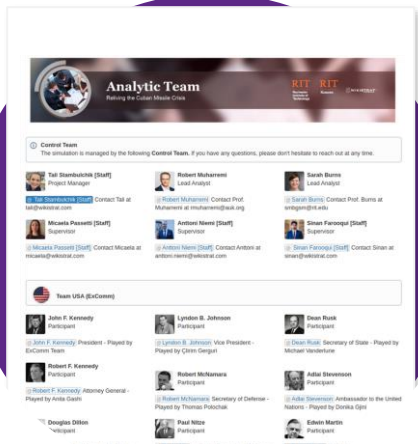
Analytic Team
Reliving the Cuban Missile Crisis

RIT RIT Rochester Institute of Technology Kosovo WIKISTRAT

Control Team
The simulation is managed by the following Control Team. If you have any questions, please don't hesitate to reach out at any time.

Tali Stambulchik [Staff]
Project Manager
@Tali Stambulchik [Staff] Contact Tali at tali@wikistrat.com

Robert Muharremi
Lead Analyst
@Robert Muharremi Contact Prof. Muharremi at rmuharremi@auk.org

Sarah Burns
Lead Analyst
@Sarah Burns Contact Prof. Burns at smbgsm@rit.edu

Micaela Passetti [Staff]
Supervisor
@Micaela Passetti [Staff] Contact Micaela at micaela@wikistrat.com

Antioni Niemi [Staff]
Supervisor
@Antioni Niemi [Staff] Contact Antioni at antioni.niemi@wikistrat.com

Sinan Farooqui [Staff]
Supervisor
@Sinan Farooqui [Staff] Contact Sinan at sinan@wikistrat.com

Team USA (ExComm)

John F. Kennedy
Participant
@John F. Kennedy President - Played by ExComm Team

Lyndon B. Johnson
Participant
@Lyndon B. Johnson Vice President - Played by Çlirim Gerguri

Dean Rusk
Participant
@Dean Rusk Secretary of State - Played by Michael Vandertune

Robert F. Kennedy
Participant
@Robert F. Kennedy Attorney General - Played by Anita Gashi

Robert McNamara
Participant
@Robert McNamara Secretary of Defense - Played by Thomas Polochak

Adlai Stevenson
Participant
@Adlai Stevenson Ambassador to the United Nations - Played by Donika Gjini

Douglas Dillon
Participant

Paul Nitze
Participant

Edwin Martin
Participant